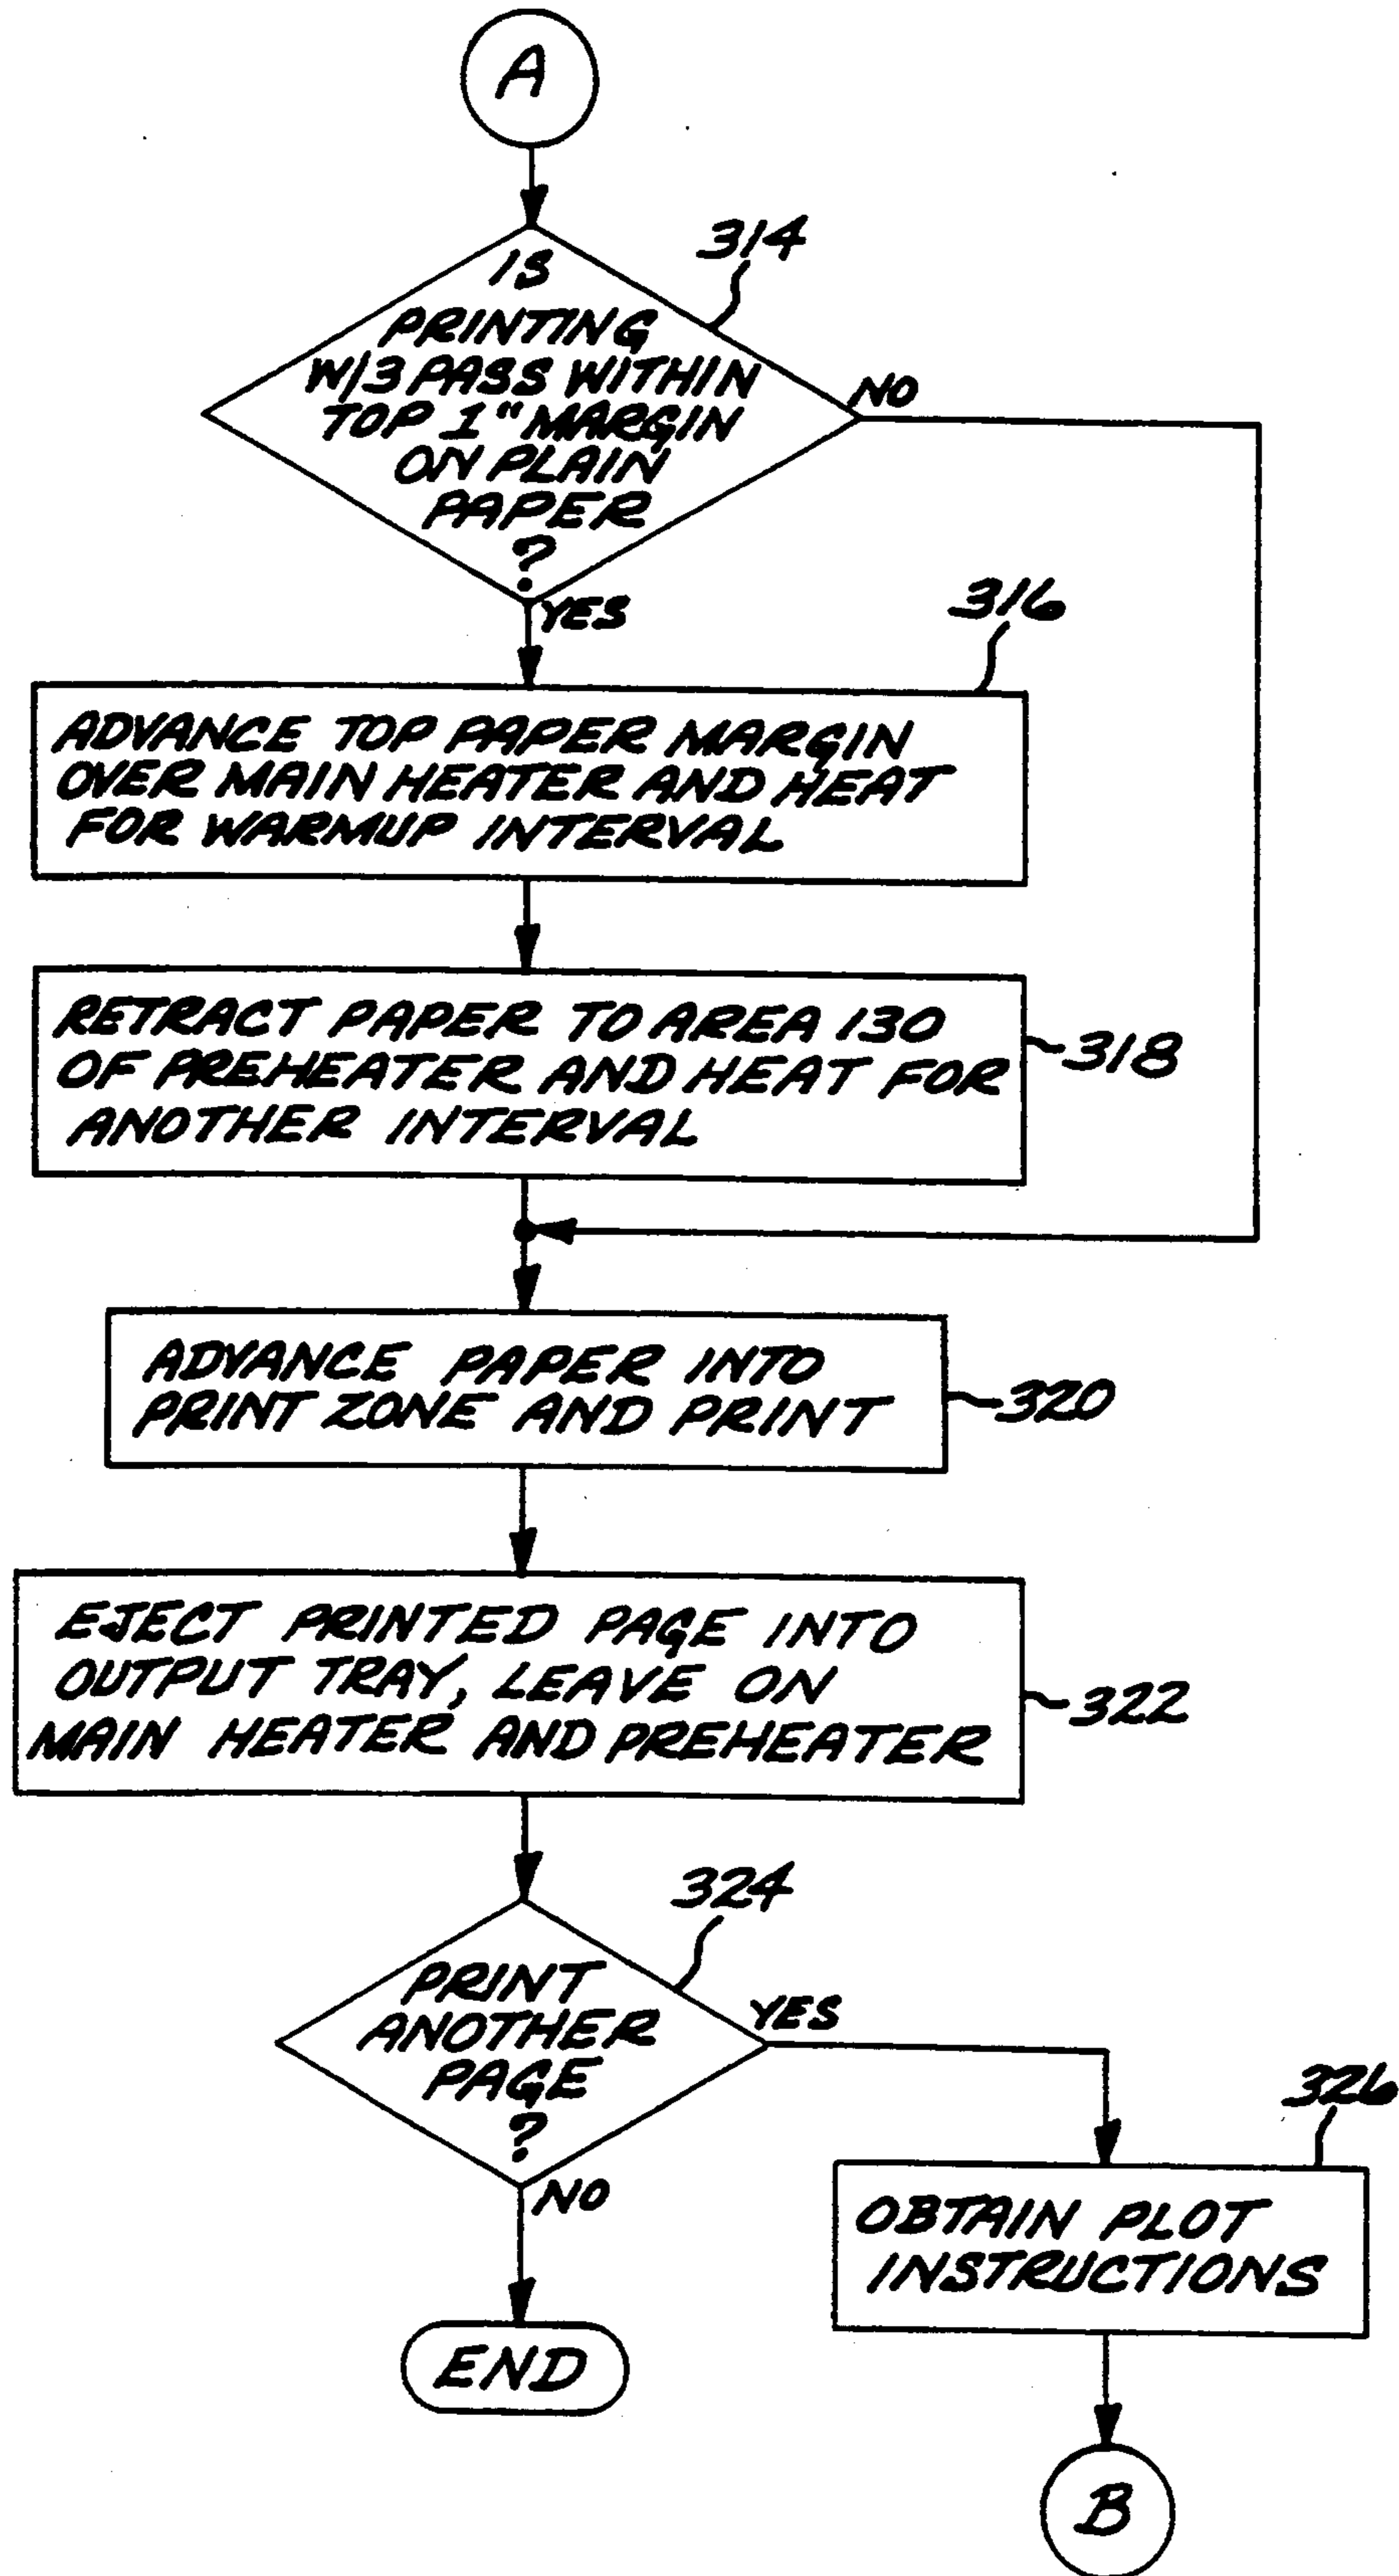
A

314

IS PRINTING W/3 PASS WITHIN TOP 1" MARGIN ON PLAIN PAPER ?

NO

YES

316

ADVANCE TOP PAPER MARGIN OVER MAIN HEATER AND HEAT FOR WARMUP INTERVAL

RETRACT PAPER TO AREA 130 OF PREHEATER AND HEAT FOR ANOTHER INTERVAL

318

ADVANCE PAPER INTO PRINT ZONE AND PRINT

320

EJECT PRINTED PAGE INTO OUTPUT TRAY, LEAVE ON MAIN HEATER AND PREHEATER

322

324

PRINT ANOTHER PAGE ?

YES

NO

326

OBTAIN PLOT INSTRUCTIONS

END

B